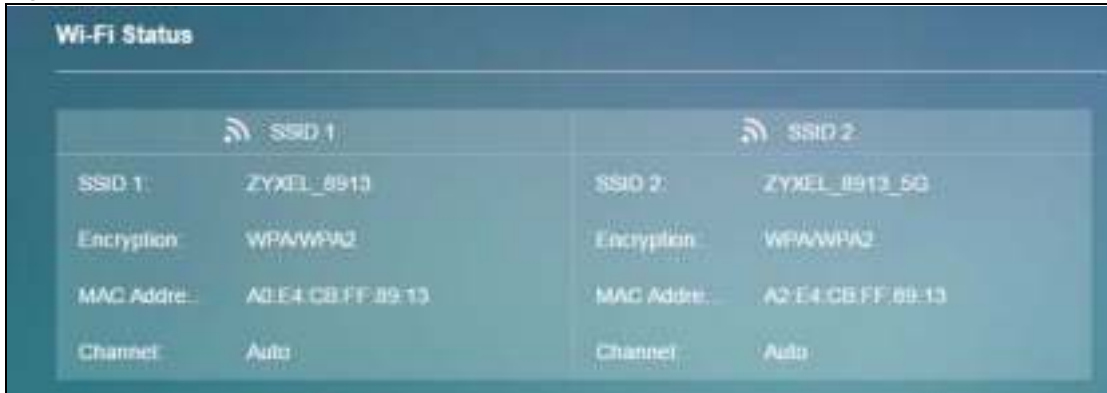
Wi-Fi Status

| SSID 1 | | SSID 2 | |
|---|---|---|---|
| SSID 1: | ZYXEL_8913 | SSID 2: | ZYXEL_8913_5G |
| Encryption: | WPA/WPA2 | Encryption: | WPA/WPA2 |
| MAC Addre...: | A0:E4:CB:FF:89:13 | MAC Addre...: | A2:E4:CB:FF:89:13 |
| Channel: | Auto | Channel: | Auto |